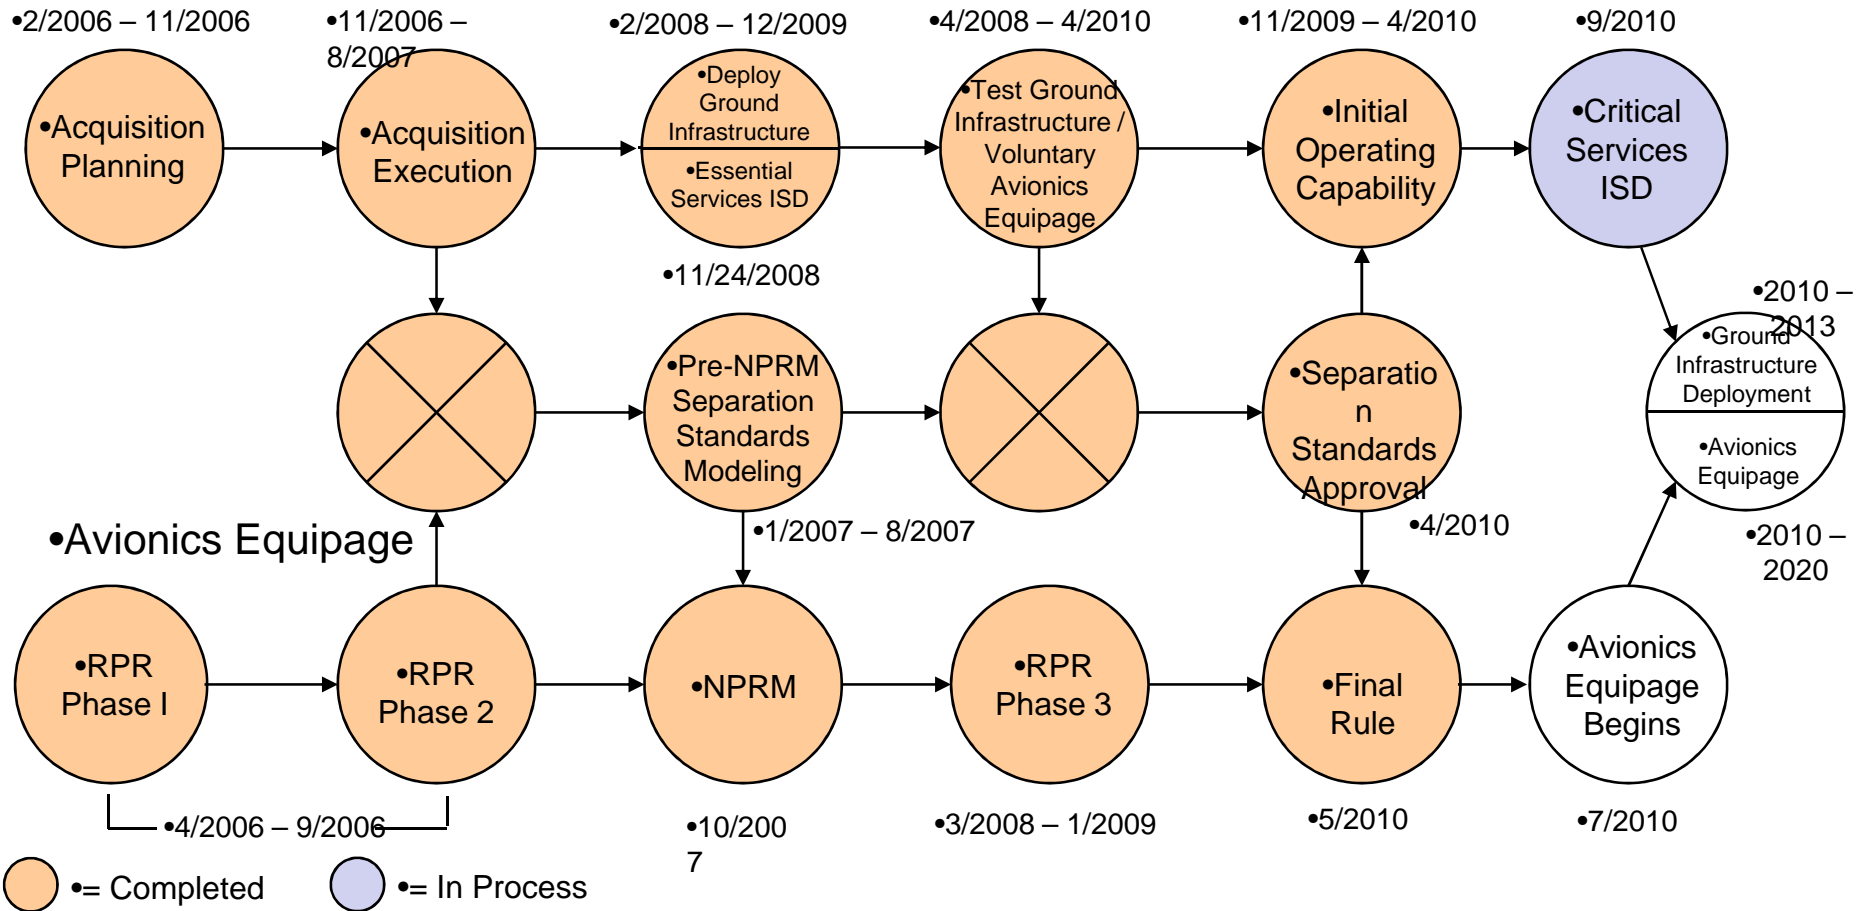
•2/2006 – 11/2006

•11/2006 – 8/2007

•2/2008 – 12/2009

•4/2008 – 4/2010

•11/2009 – 4/2010

•9/2010

•Acquisition Planning

•Acquisition Execution

•Deploy Ground Infrastructure

•Essential Services ISD

•Test Ground Infrastructure / Voluntary Avionics Equipage

•Initial Operating Capability

•Critical Services ISD

•11/24/2008

•2010 – 2013

•Ground Infrastructure Deployment

•Avionics Equipage

•Pre-NPRM Separation Standards Modeling

•Separation Standards Approval

•1/2007 – 8/2007

•4/2010

•2010 – 2020

•Avionics Equipage

•RPR Phase I

•RPR Phase 2

•NPRM

•RPR Phase 3

•Final Rule

•Avionics Equipage Begins

•4/2006 – 9/2006

•10/2007

•3/2008 – 1/2009

•5/2010

•7/2010

•= Completed

•= In Process